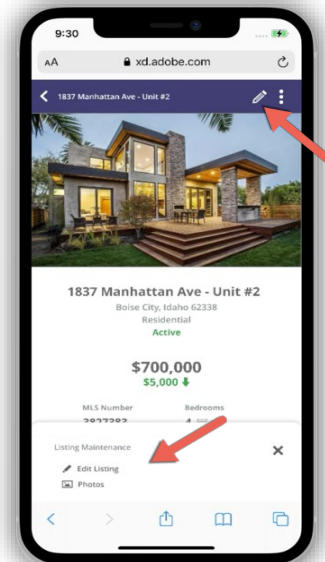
9:30

AA xd.adobe.com

1837 Manhattan Ave - Unit #2

1837 Manhattan Ave - Unit #2
Boise City, Idaho 62338
Residential
Active

$700,000
$5,000

MLS Number
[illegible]

Bedrooms
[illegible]

Listing Maintenance

Edit Listing

Photos